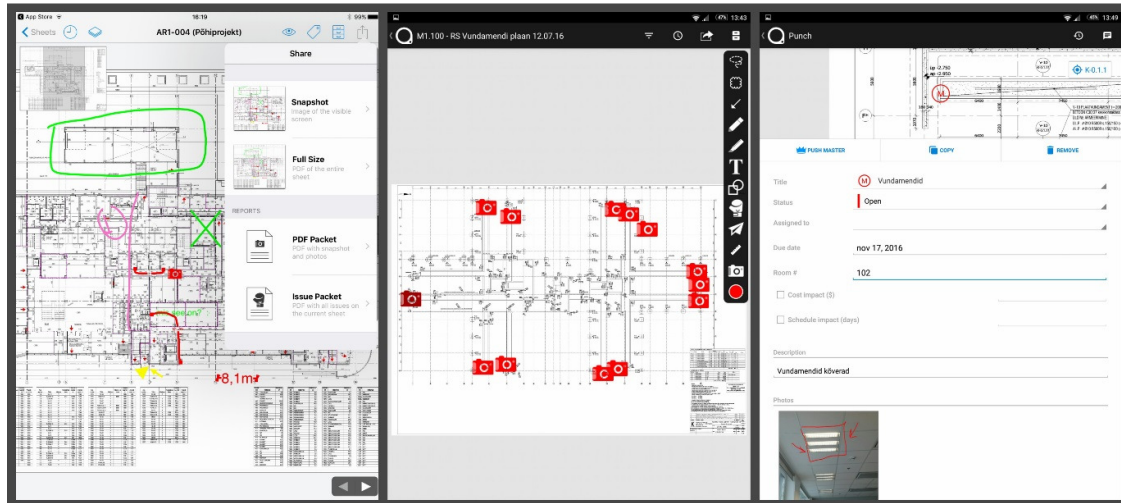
App Store 16:19 99%

Sheets

AR1-004 (Põhiprojekt)

Share

Snapshot
Image of the visible screen

Full Size
PDF of the entire sheet

REPORTS

PDF Packet
PDF with snapshot and photos

Issue Packet
PDF with all issues on the current sheet

8,1m

13:43

M1.100 - RS Vundamendi plaan 12.07.16

C

13:49

Punch

K-0.1.1

M

PUSH MASTER

COPY

REMOVE

Title
Vundamendid

Status
Open

Assigned to

Due date
nov 17, 2016

Room #
102

Cost impact ($)

Schedule impact (days)

Description
Vundamendid kõverad

Photos